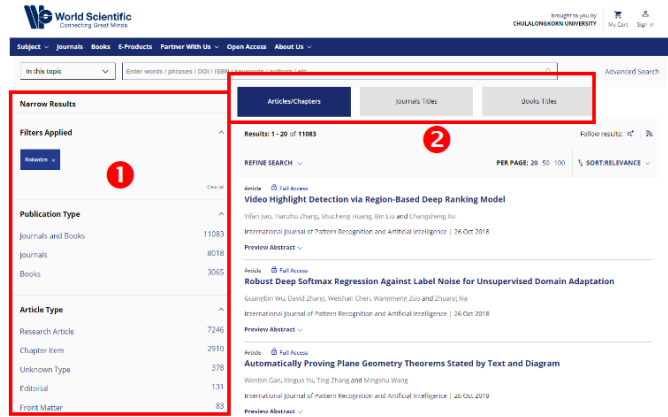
World Scientific
Connecting Great Minds

Brought to you by
CHULALONGKORN UNIVERSITY

My Cart Sign In

Subject Journals Books E-Products Partner With Us Open Access About Us

In this topic

Enter words / phrases / DOI / ISBN / keywords / authors / etc

Advanced Search

Narrow Results

Filters Applied

Robotics ×

Clear all

1

Publication Type

Journals and Books 11083

Journals 8018

Books 3065

Article Type

Research Article 7246

Chapter Item 2910

Unknown Type 378

Editorial 131

Front Matter 83

Articles/Chapters

Journals Titles

Books Titles

2

Results: 1 - 20 of 11083

Follow results:

REFINE SEARCH

PER PAGE: 20 50 100

SORT:RELEVANCE

Article Full Access

Video Highlight Detection via Region-Based Deep Ranking Model

Yifan Jiao, Tianzhu Zhang, Shucheng Huang, Bin Liu and Changsheng Xu

International Journal of Pattern Recognition and Artificial Intelligence | 26 Oct 2018

Preview Abstract

Article Full Access

Robust Deep Softmax Regression Against Label Noise for Unsupervised Domain Adaptation

Guangbin Wu, David Zhang, Weishan Chen, Wangmeng Zuo and Zhuanj Xia

International Journal of Pattern Recognition and Artificial Intelligence | 26 Oct 2018

Preview Abstract

Article Full Access

Automatically Proving Plane Geometry Theorems Stated by Text and Diagram

Wenbin Gan, Xinguo Yu, Ting Zhang and Mingshu Wang

International Journal of Pattern Recognition and Artificial Intelligence | 26 Oct 2018

Preview Abstract